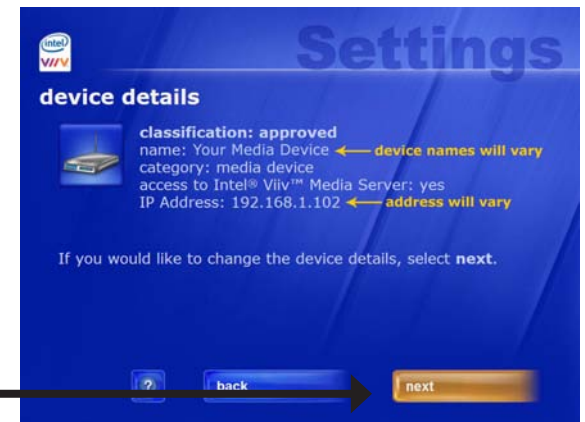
intel
VIIV

Settings

device details

classification: approved
name: Your Media Device ← device names will vary
category: media device
access to Intel® Viiv™ Media Server: yes
IP Address: 192.168.1.102 ← address will vary

If you would like to change the device details, select **next**.

?
back
next